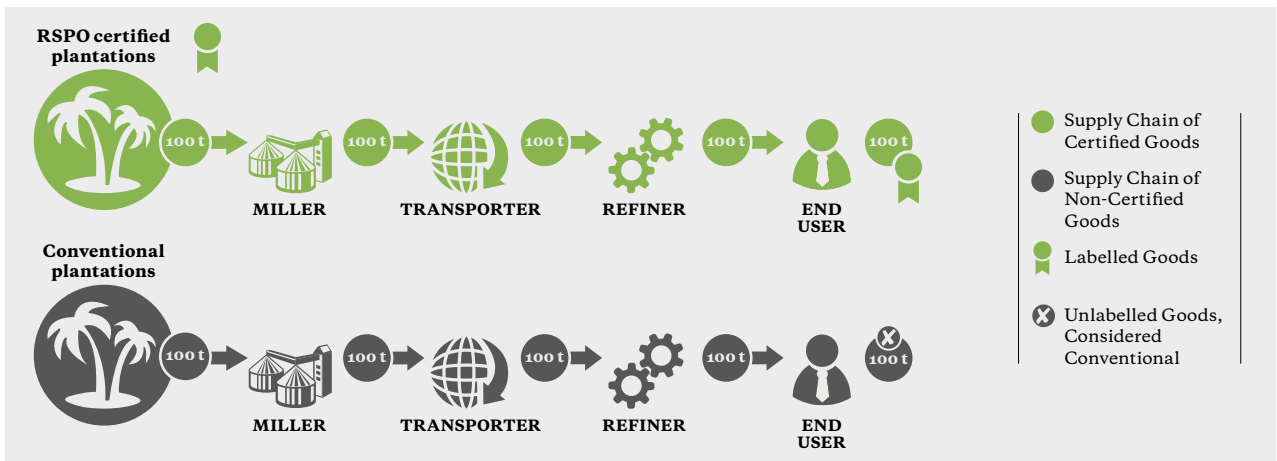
RSPO certified plantations

100 t

MILLER

100 t

TRANSPORTER

100 t

REFINER

100 t

END USER

100 t

Conventional plantations

100 t

MILLER

100 t

TRANSPORTER

100 t

REFINER

100 t

END USER

100 t

Supply Chain of Certified Goods

Supply Chain of Non-Certified Goods

Labelled Goods

Unlabelled Goods, Considered Conventional